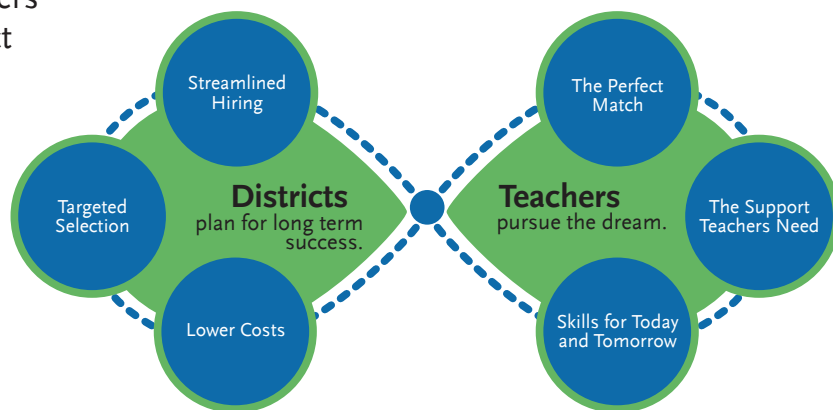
ers
t

Streamlined Hiring

Targeted Selection

Districts plan for long term success.

Lower Costs

The Perfect Match

Teachers pursue the dream.

The Support Teachers Need

Skills for Today and Tomorrow